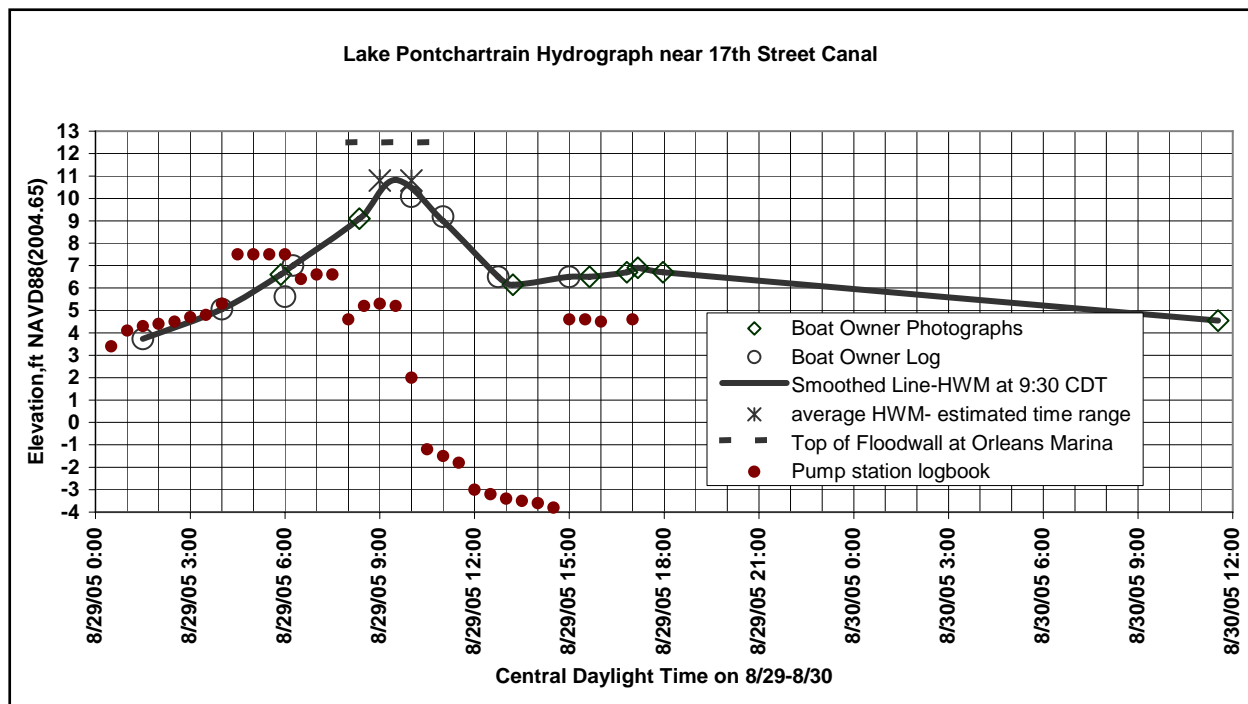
Lake Pontchartrain Hydrograph near 17th Street Canal

Elevation,ft NAVD88(2004.65)

13
12
11
10
9
8
7
6
5
4
3
2
1
0
-1
-2
-3
-4

Boat Owner Photographs
Boat Owner Log
Smoothed Line-HWM at 9:30 CDT
average HWM- estimated time range
Top of Floodwall at Orleans Marina
Pump station logbook

8/29/05 0:00
8/29/05 3:00
8/29/05 6:00
8/29/05 9:00
8/29/05 12:00
8/29/05 15:00
8/29/05 18:00
8/29/05 21:00
8/30/05 0:00
8/30/05 3:00
8/30/05 6:00
8/30/05 9:00
8/30/05 12:00

Central Daylight Time on 8/29-8/30